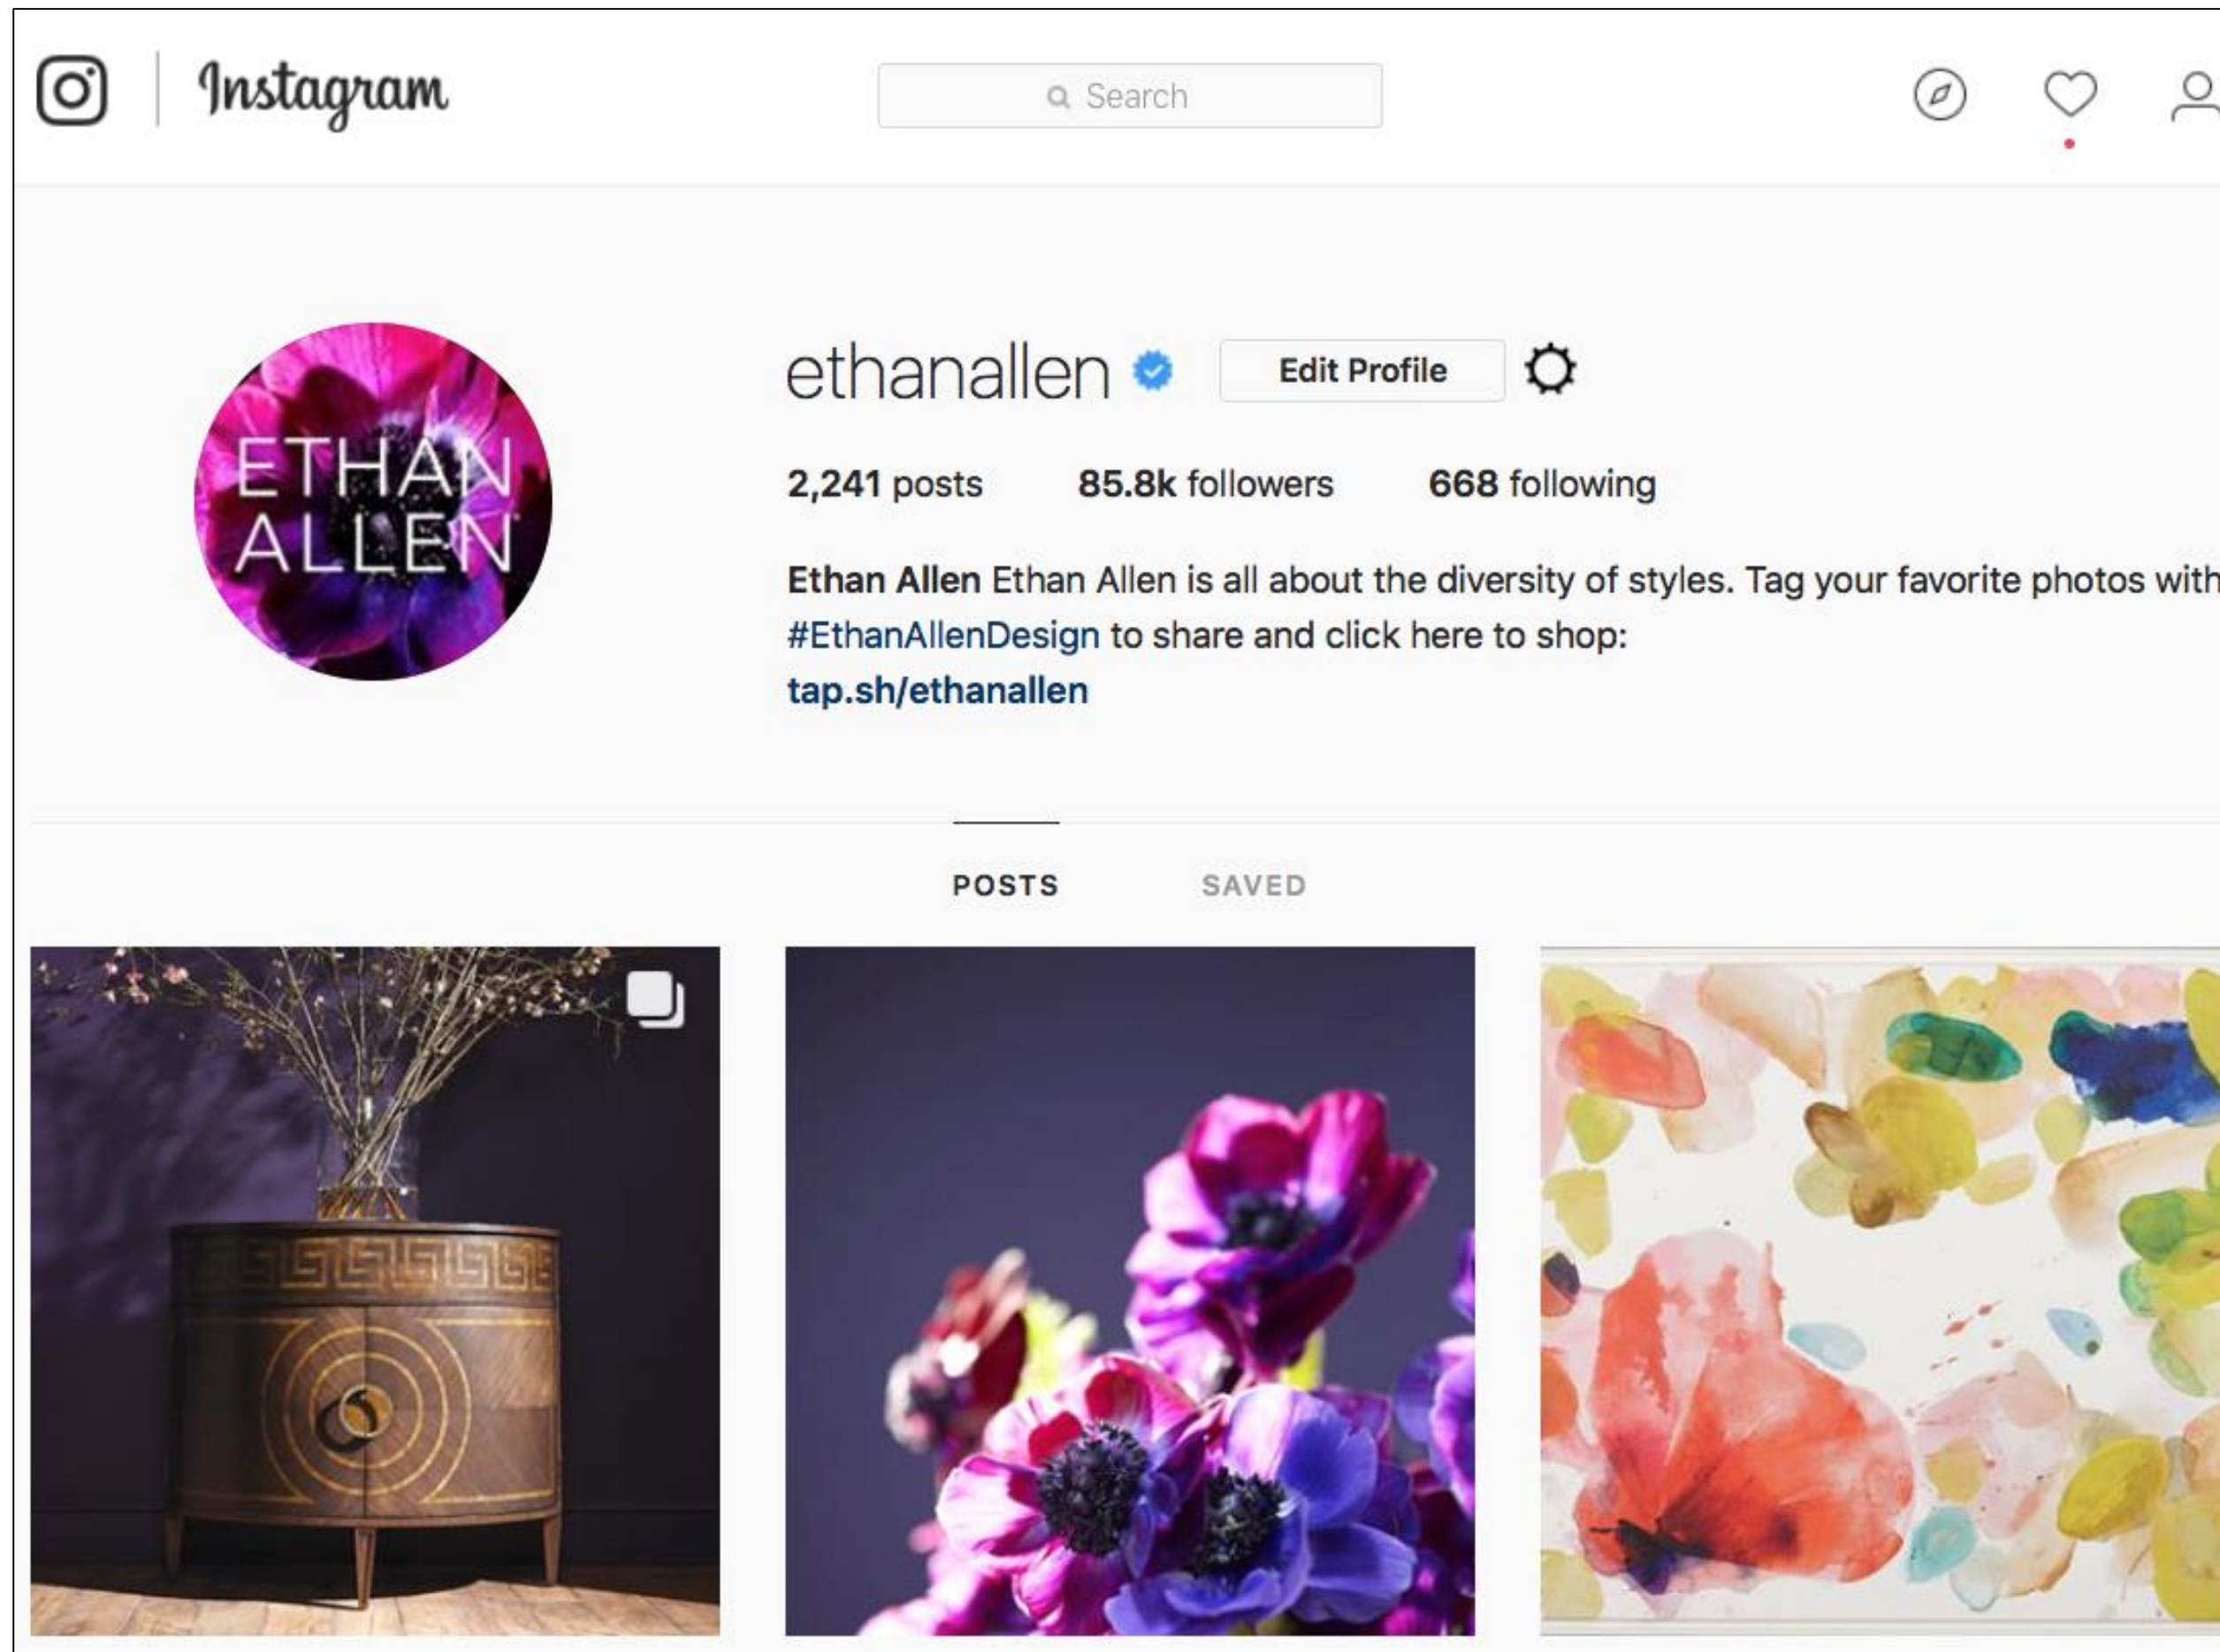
Instagram

Search

ETHAN ALLEN

ethanallen

Edit Profile

2,241 posts 85.8k followers 668 following

Ethan Allen Ethan Allen is all about the diversity of styles. Tag your favorite photos with #EthanAllenDesign to share and click here to shop: tap.sh/ethanallen

POSTS SAVED